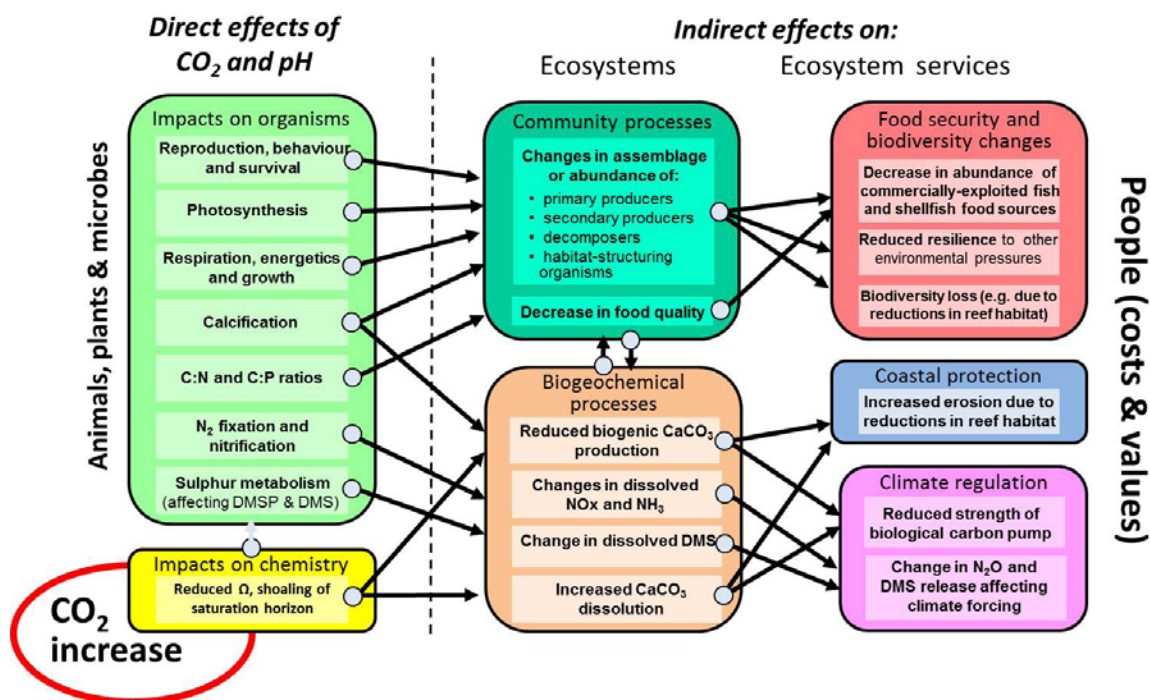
Direct effects of $CO_2$ and pH

Indirect effects on:

Ecosystems

Ecosystem services

Animals, plants & microbes

Impacts on organisms

Reproduction, behaviour and survival

Photosynthesis

Respiration, energetics and growth

Calcification

C:N and C:P ratios

$N_2$ fixation and nitrification

Sulphur metabolism (affecting DMSP & DMS)

Impacts on chemistry

Reduced Ω, shoaling of saturation horizon

$CO_2$ increase

Community processes

Changes in assemblage or abundance of:
• primary producers
• secondary producers
• decomposers
• habitat-structuring organisms

Decrease in food quality

Biogeochemical processes

Reduced biogenic $CaCO_3$ production

Changes in dissolved NOx and $NH_3$

Change in dissolved DMS

Increased $CaCO_3$ dissolution

Food security and biodiversity changes

Decrease in abundance of commercially-exploited fish and shellfish food sources

Reduced resilience to other environmental pressures

Biodiversity loss (e.g. due to reductions in reef habitat)

Coastal protection

Increased erosion due to reductions in reef habitat

Climate regulation

Reduced strength of biological carbon pump

Change in $N_2O$ and DMS release affecting climate forcing

People (costs & values)